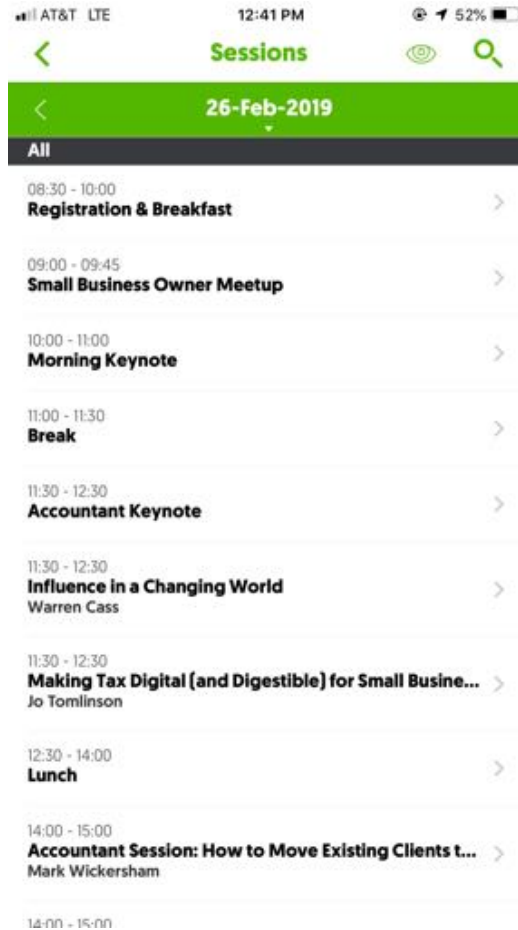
AT&T LTE 12:41 PM 52%

Sessions

26-Feb-2019

All

08:30 - 10:00
Registration & Breakfast

09:00 - 09:45
Small Business Owner Meetup

10:00 - 11:00
Morning Keynote

11:00 - 11:30
Break

11:30 - 12:30
Accountant Keynote

11:30 - 12:30
Influence in a Changing World
Warren Cass

11:30 - 12:30
Making Tax Digital (and Digestible) for Small Busine...
Jo Tomlinson

12:30 - 14:00
Lunch

14:00 - 15:00
Accountant Session: How to Move Existing Clients t...
Mark Wickersham

14:00 - 15:00